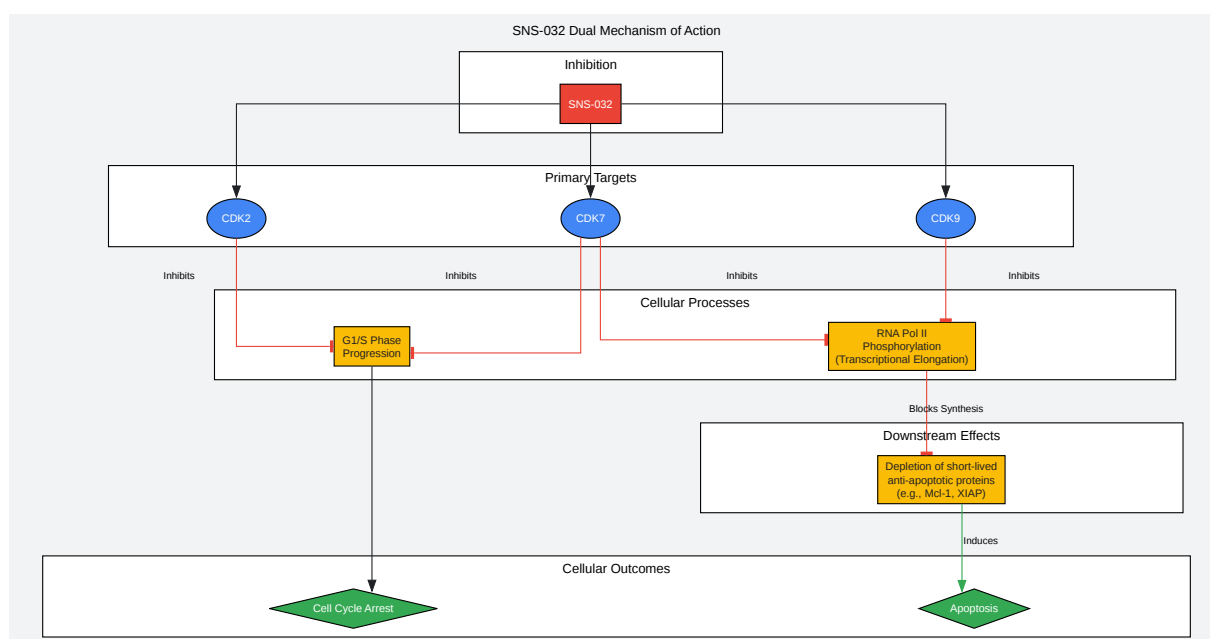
SNS-032 Dual Mechanism of Action

Inhibition

SNS-032

Primary Targets

CDK2

CDK7

CDK9

Inhibits

Inhibits

Inhibits

Inhibits

Cellular Processes

G1/S Phase Progression

RNA Pol II Phosphorylation (Transcriptional Elongation)

Blocks Synthesis

Downstream Effects

Depletion of short-lived anti-apoptotic proteins (e.g., Mcl-1, XIAP)

Induces

Cellular Outcomes

Cell Cycle Arrest

Apoptosis